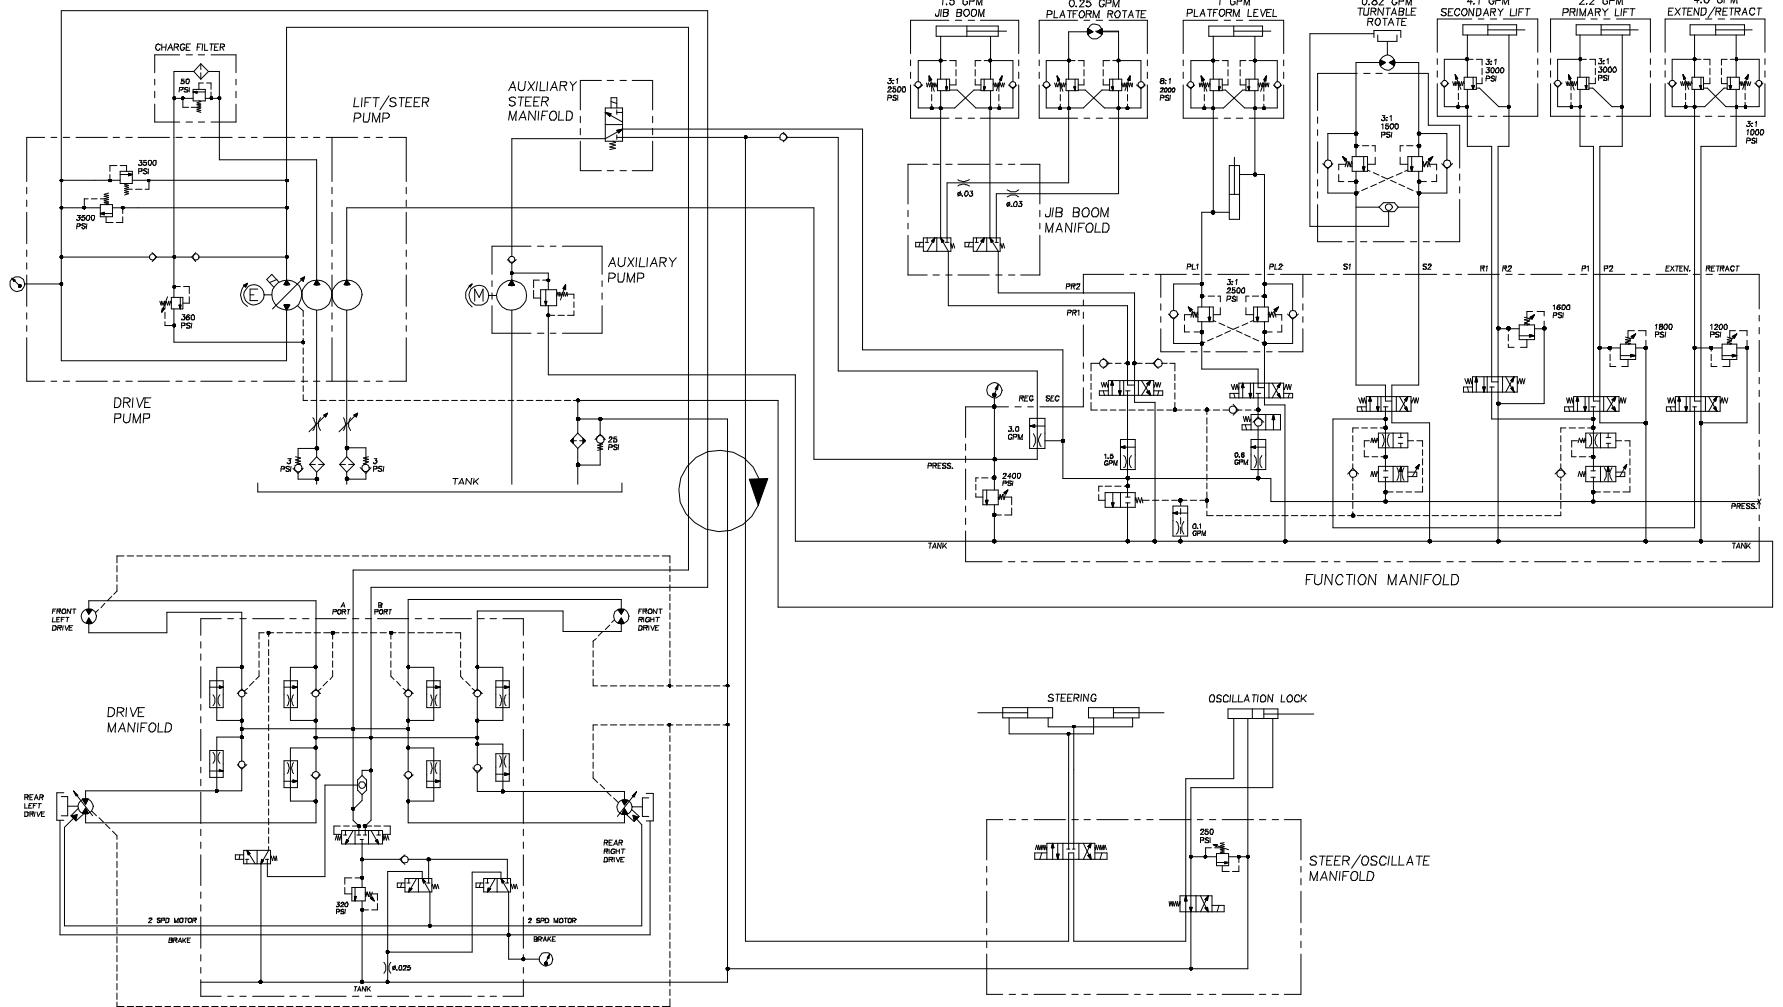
CHARGE FILTER
50 PSI
LIFT/STEER PUMP
AUXILIARY STEER MANIFOLD
3500 PSI
3500 PSI
360 PSI
E
M
AUXILIARY PUMP
DRIVE PUMP
3 PSI
3 PSI
25 PSI
TANK
1.5 GPM JIB BOOM
0.25 GPM PLATFORM ROTATE
1 GPM PLATFORM LEVEL
0.82 GPM TURNTABLE ROTATE
4.1 GPM SECONDARY LIFT
2.2 GPM PRIMARY LIFT
4.6 GPM EXTEND/RETRACT
3:1 2500 PSI
6:1 2000 PSI
3:1 1500 PSI
3:1 3000 PSI
3:1 3000 PSI
3:1 1000 PSI
ø.03
ø.03
JIB BOOM MANIFOLD
PL1
PL2
3:1 2500 PSI
S1
S2
R1
R2
P1
P2
EXTEN.
RETRACT
PR2
PR1
1600 PSI
1800 PSI
1200 PSI
REG
SEC
3.0 GPM
PRESS.
2400 PSI
1.5 GPM
0.6 GPM
0.1 GPM
PRESS.
TANK
TANK
FUNCTION MANIFOLD
FRONT LEFT DRIVE
A PORT
B PORT
FRONT RIGHT DRIVE
DRIVE MANIFOLD
REAR LEFT DRIVE
REAR RIGHT DRIVE
320 PSI
2 SPD MOTOR
2 SPD MOTOR
BRAKE
BRAKE
ø.025
TANK
STEERING
OSCILLATION LOCK
250 PSI
STEER/OSCILLATE MANIFOLD